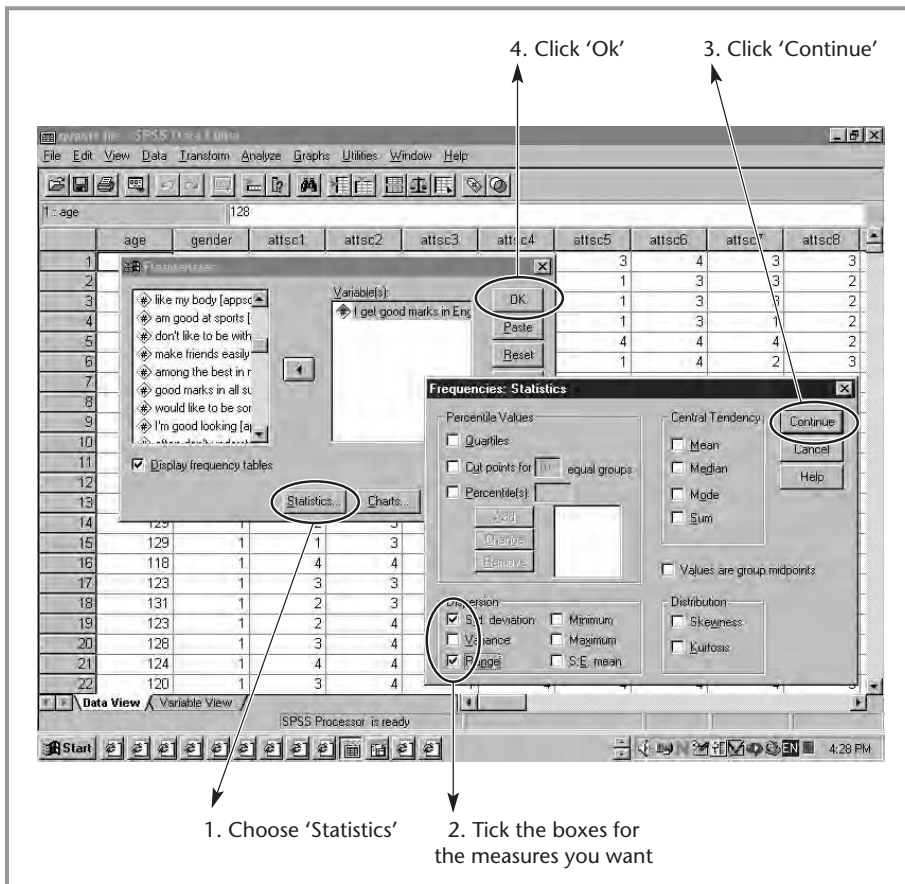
4. Click 'Ok'

3. Click 'Continue'

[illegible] - SPSS Data Editor

File Edit View Data Transform Analyze Graphs Utilities Window Help

1 : age 128

| | age | gender | attsc1 | attsc2 | attsc3 | attsc4 | attsc5 | attsc6 | attsc7 | attsc8 |
|---|---|---|---|---|---|---|---|---|---|---|
| 1 | | | | | | | 3 | 4 | 3 | 3 |
| 2 | | | | | | | 1 | 3 | 3 | 2 |
| 3 | | | | | | | 1 | 3 | 3 | 2 |
| 4 | | | | | | | 1 | 3 | 1 | 2 |
| 5 | | | | | | | 4 | 4 | 4 | 2 |
| 6 | | | | | | | 1 | 4 | 2 | 3 |
| 7 | | | | | | | | | | |
| 8 | | | | | | | | | | |
| 9 | | | | | | | | | | |
| 10 | | | | | | | | | | |
| 11 | | | | | | | | | | |
| 12 | | | | | | | | | | |
| 13 | | | | | | | | | | |
| 14 | 129 | 1 | 2 | 3 | | | | | | |
| 15 | 129 | 1 | 1 | 3 | | | | | | |
| 16 | 118 | 1 | 4 | 4 | | | | | | |
| 17 | 123 | 1 | 3 | 3 | | | | | | |
| 18 | 131 | 1 | 2 | 3 | | | | | | |
| 19 | 123 | 1 | 2 | 4 | | | | | | |
| 20 | 128 | 1 | 3 | 4 | | | | | | |
| 21 | 124 | 1 | 4 | 4 | | | | | | |
| 22 | 120 | 1 | 3 | 4 | | | | | | |

Frequencies

like my body [appsc
am good at sports [
don't like to be with
make friends easily
among the best in r
good marks in all su
would like to be sor
I'm good looking [ap

Variable(s):
I get good marks in Eng

OK
Paste
Reset

Display frequency tables

Statistics... Charts...

Frequencies: Statistics

Percentile Values
Quartiles
Cut points for 10 equal groups
Percentile(s):
Add
Change
Remove

Central Tendency
Mean
Median
Mode
Sum

Continue
Cancel
Help

Values are group midpoints

Dispersion
Std. deviation
Variance
Range
Minimum
Maximum
S.E. mean

Distribution
Skewness
Kurtosis

Data View Variable View

SPSS Processor is ready

Start

4:28 PM

1. Choose 'Statistics'

2. Tick the boxes for the measures you want